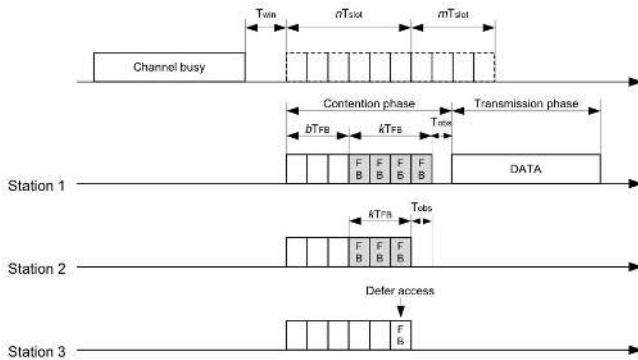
$T_{win}$ $nT_{slot}$ $mT_{slot}$

Channel busy

Contention phase

Transmission phase

$bT_{FB}$ $kT_{FB}$ $T_{obs}$

F B F B F B F B

DATA

Station 1

$kT_{FB}$ $T_{obs}$

F B F B F B

Station 2

Defer access

F B

Station 3